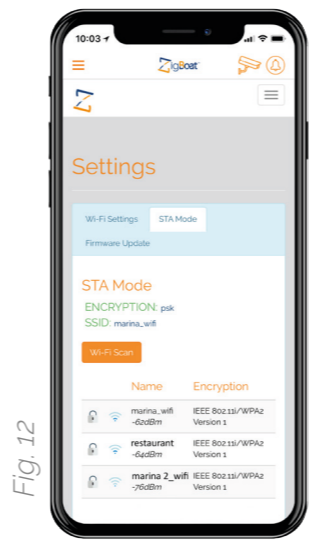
10:03

ZigBoat

Settings

Wi-Fi Settings

STA Mode

Firmware Update

STA Mode

ENCRYPTION: psk

SSID: marina_wifi

Wi-Fi Scan

| | Name | Encryption |
|---|---|---|
| | marina_wifi -62dBm | IEEE 802.11i/WPA2 Version 1 |
| | restaurant -64dBm | IEEE 802.11i/WPA2 Version 1 |
| | marina 2_wifi -76dBm | IEEE 802.11i/WPA2 Version 1 |

Fig. 12